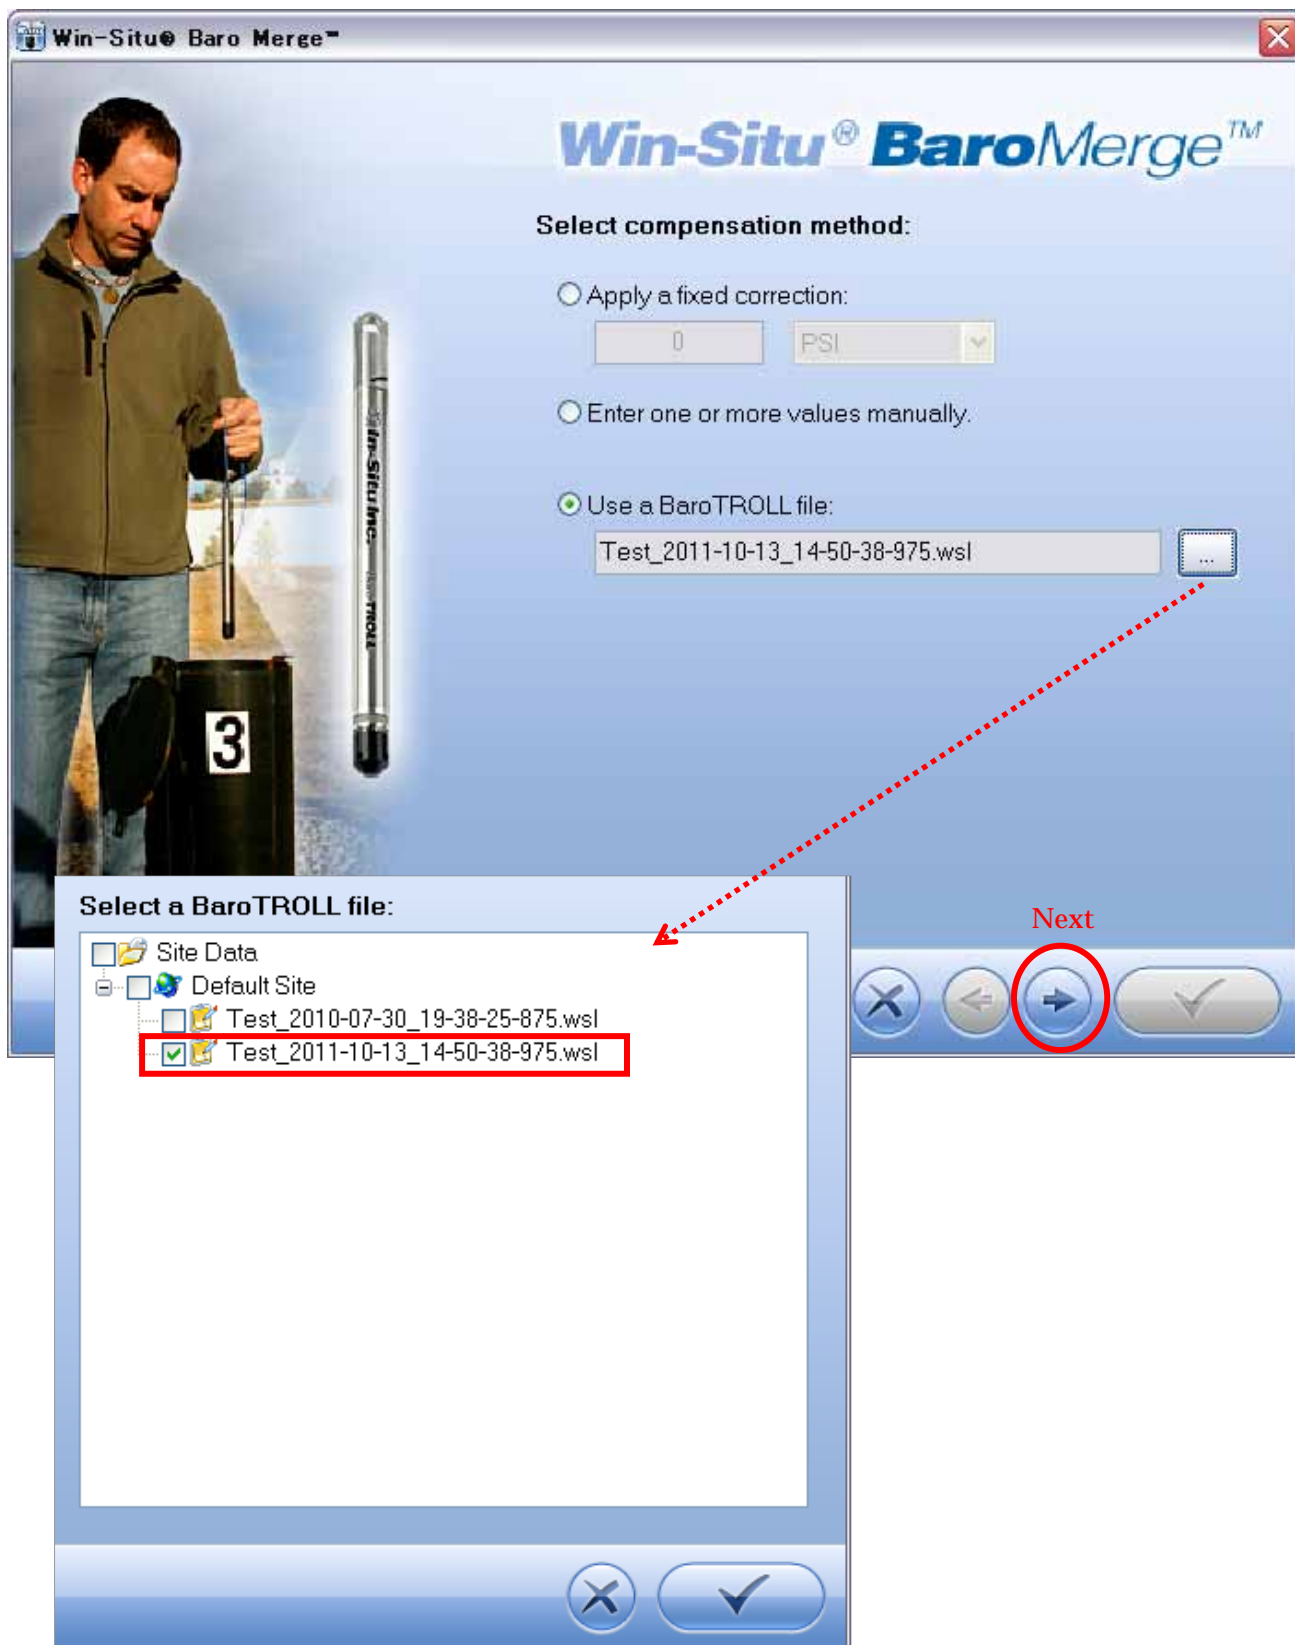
Win-Situ® Baro Merge™

Win-Situ® BaroMerge™

Select compensation method:

Apply a fixed correction:

0

PSI

Enter one or more values manually.

Use a BaroTROLL file:

Test_2011-10-13_14-50-38-975.wsl

...

In-Situ Inc.

TROLL

3

Select a BaroTROLL file:

Site Data

Default Site

Test_2010-07-30_19-38-25-875.wsl

Test_2011-10-13_14-50-38-975.wsl

Next